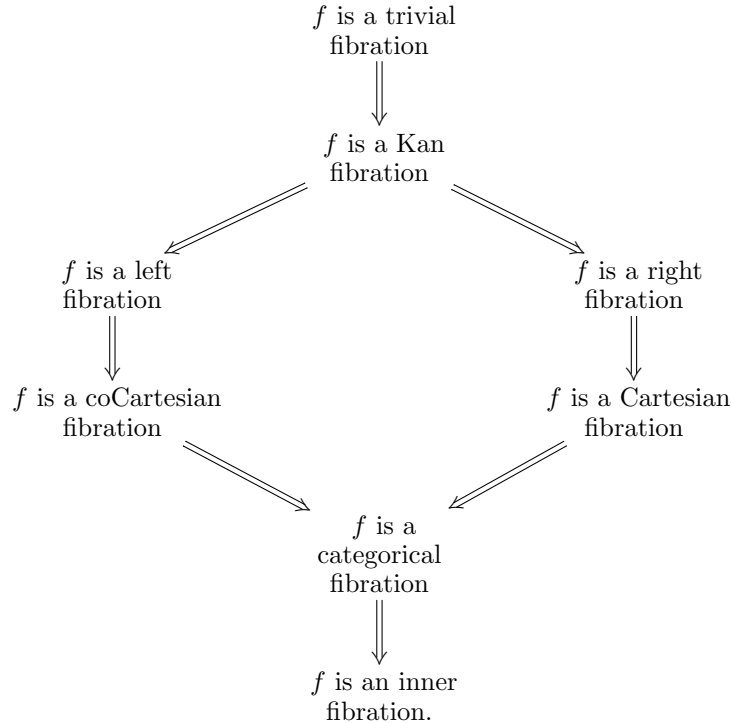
$f$ is a trivial fibration

$f$ is a Kan fibration

$f$ is a left fibration

$f$ is a right fibration

$f$ is a coCartesian fibration

$f$ is a Cartesian fibration

$f$ is a categorical fibration

$f$ is an inner fibration.